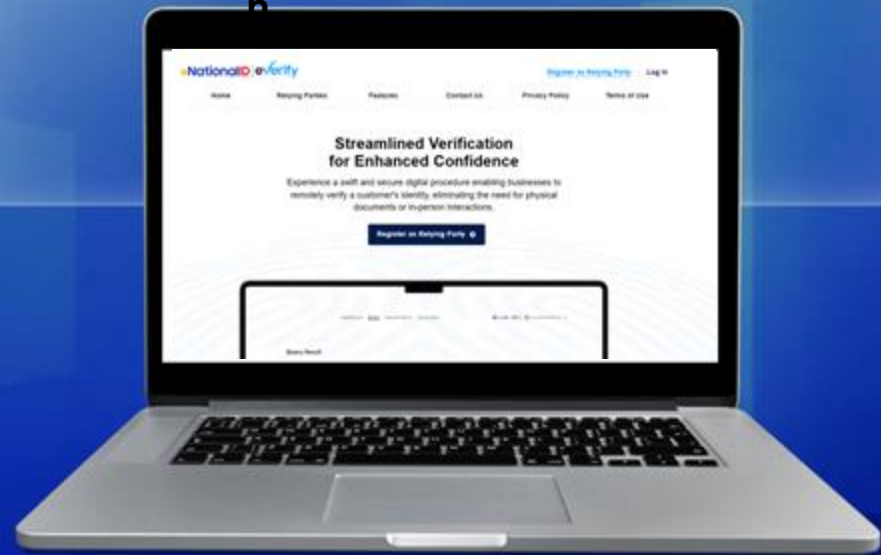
eNationalID | eVerify

Register as Relying Party | Log in

Home Relying Parties Features Contact Us Privacy Policy Terms of Use

Streamlined Verification for Enhanced Confidence

Experience a swift and secure digital procedure enabling businesses to remotely verify a customer's identity, eliminating the need for physical documents or in-person interactions.

Register as Relying Party

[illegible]